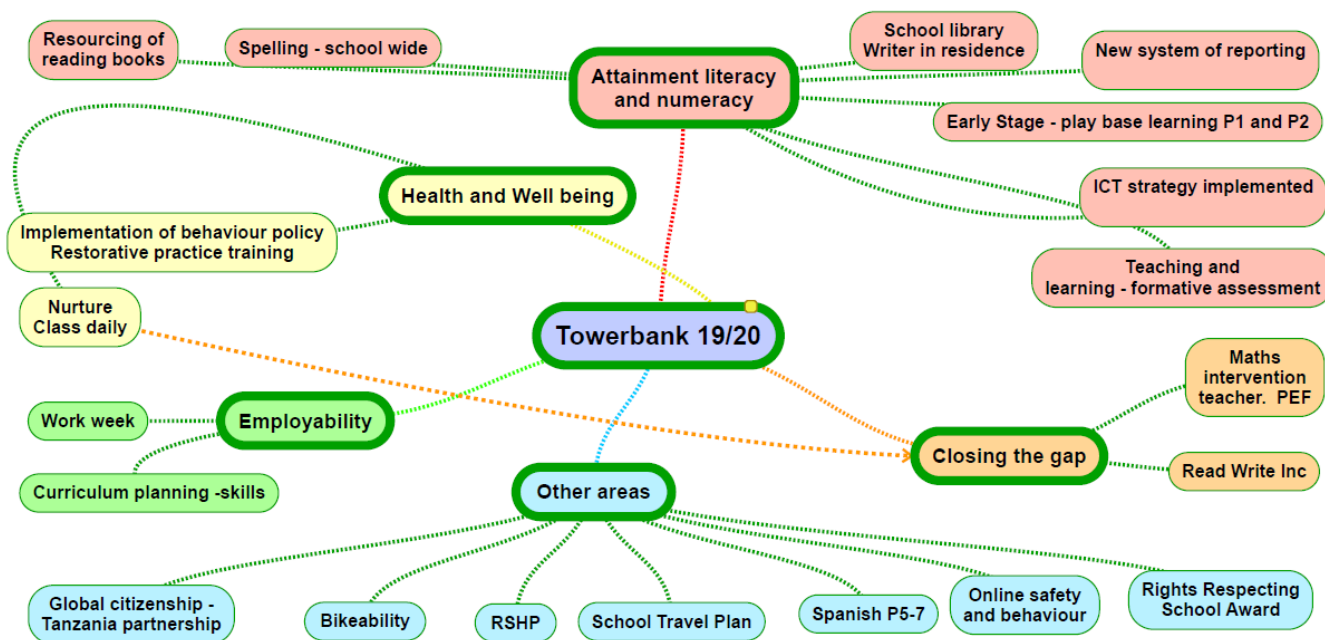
Resourcing of reading books

Spelling - school wide

Attainment literacy and numeracy

School library Writer in residence

New system of reporting

Early Stage - play base learning P1 and P2

Health and Well being

ICT strategy implemented

Implementation of behaviour policy Restorative practice training

Teaching and learning - formative assessment

Nurture Class daily

Towerbank 19/20

Maths intervention teacher. PEF

Work week

Employability

Closing the gap

Read Write Inc

Curriculum planning -skills

Other areas

Global citizenship - Tanzania partnership

Bikeability

RSHP

School Travel Plan

Spanish P5-7

Online safety and behaviour

Rights Respecting School Award